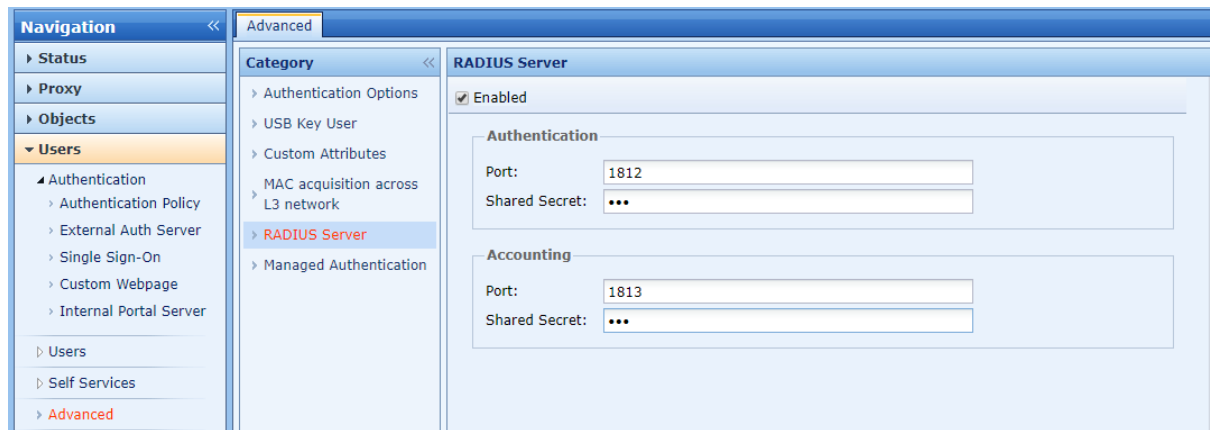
Navigation

Status

Proxy

Objects

Users

Authentication

Authentication Policy

External Auth Server

Single Sign-On

Custom Webpage

Internal Portal Server

Users

Self Services

Advanced

Advanced

Category

Authentication Options

USB Key User

Custom Attributes

MAC acquisition across L3 network

RADIUS Server

Managed Authentication

RADIUS Server

Enabled

Authentication

Port: 1812

Shared Secret: •••

Accounting

Port: 1813

Shared Secret: •••